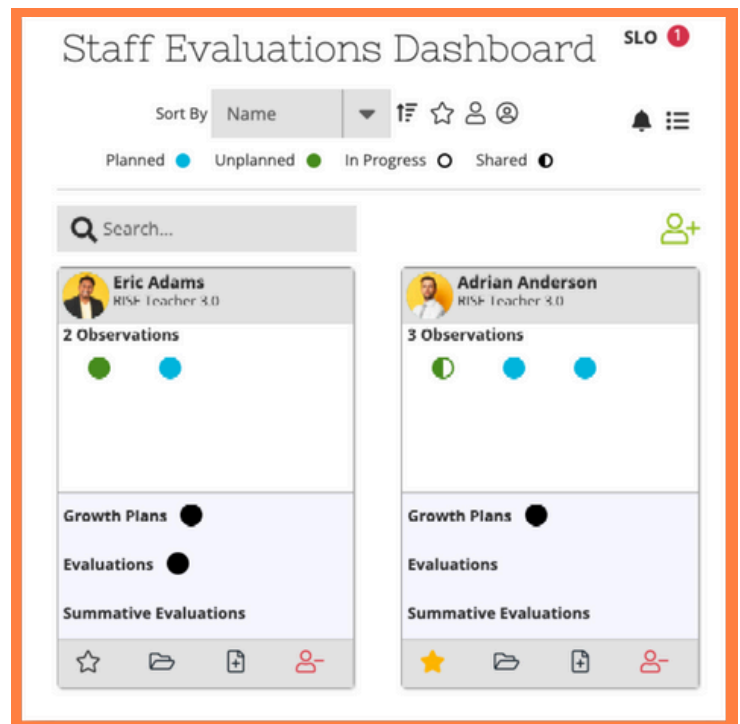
Staff Evaluations Dashboard

SLO 1

Sort By Name

Planned Unplanned In Progress Shared

Search...

Eric Adams
RISE Teacher 3.0

2 Observations

Growth Plans

Evaluations

Summative Evaluations

Adrian Anderson
RISE Teacher 3.0

3 Observations

Growth Plans

Evaluations

Summative Evaluations